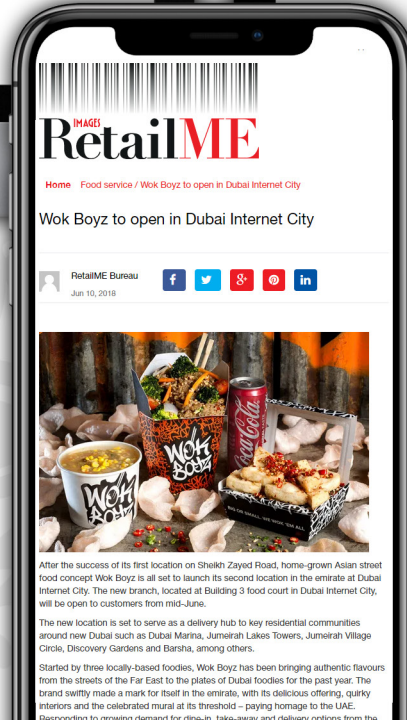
IMAGES RetailME

Home / Food service / Wok Boyz to open in Dubai Internet City

Wok Boyz to open in Dubai Internet City

RetailME Bureau
Jun 10, 2018

f
g+

in

WOK BOYZ

WOK BOYZ

Coca-Cola

After the success of its first location on Sheikh Zayed Road, home-grown Asian street food concept Wok Boyz is all set to launch its second location in the emirate at Dubai Internet City. The new branch, located at Building 3 food court in Dubai Internet City, will be open to customers from mid-June.

The new location is set to serve as a delivery hub to key residential communities around new Dubai such as Dubai Marina, Jumeirah Lakes Towers, Jumeirah Village Circle, Discovery Gardens and Barsha, among others.

Started by three locally-based foodies, Wok Boyz has been bringing authentic flavours from the streets of the Far East to the plates of Dubai foodies for the past year. The brand swiftly made a mark for itself in the emirate, with its delicious offering, quirky interiors and the celebrated mural at its threshold – paying homage to the UAE. Responding to growing demand for dine-in, take-away and delivery options from the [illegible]